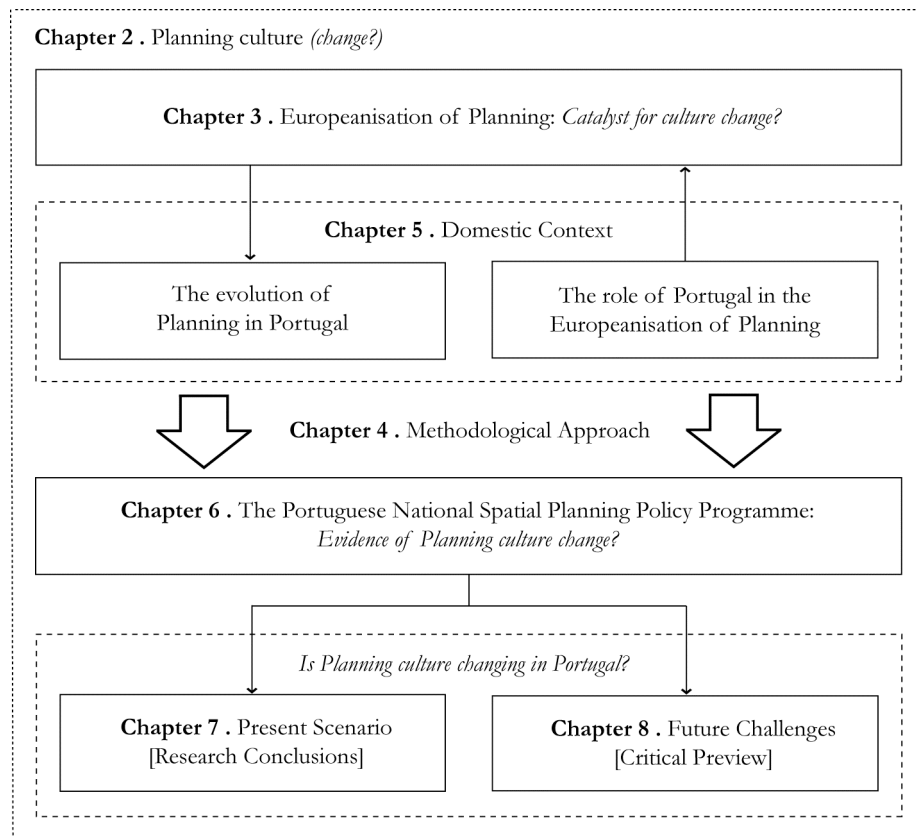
**Chapter 2 .** Planning culture *(change?)*

**Chapter 3 .** Europeanisation of Planning: *Catalyst for culture change?*

**Chapter 5 .** Domestic Context

The evolution of Planning in Portugal

The role of Portugal in the Europeanisation of Planning

**Chapter 4 .** Methodological Approach

**Chapter 6 .** The Portuguese National Spatial Planning Policy Programme: *Evidence of Planning culture change?*

*Is Planning culture changing in Portugal?*

**Chapter 7 .** Present Scenario [Research Conclusions]

**Chapter 8 .** Future Challenges [Critical Preview]